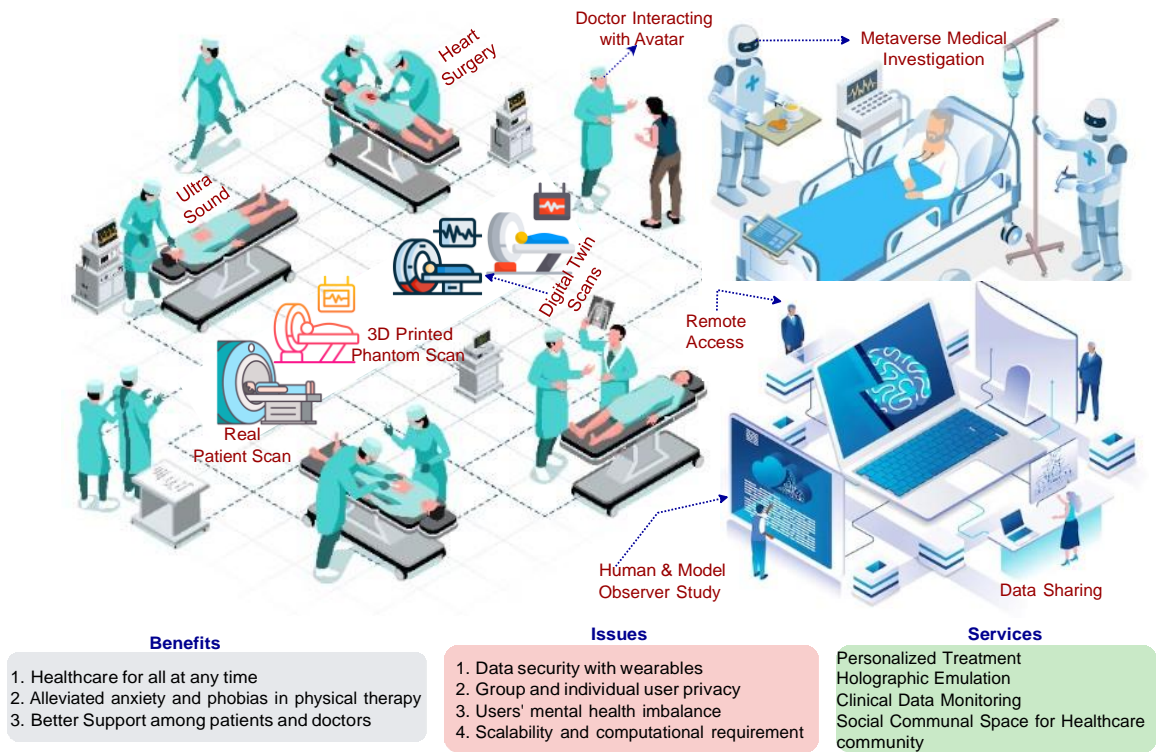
Heart Surgery

Doctor Interacting with Avatar

Metaverse Medical Investigation

Ultra Sound

Digital Twin Scans

3D Printed Phantom Scan

Remote Access

Real Patient Scan

Human & Model Observer Study

Data Sharing

Benefits

1. Healthcare for all at any time
2. Alleviated anxiety and phobias in physical therapy
3. Better Support among patients and doctors

Issues

1. Data security with wearables
2. Group and individual user privacy
3. Users' mental health imbalance
4. Scalability and computational requirement

Services

Personalized Treatment
Holographic Emulation
Clinical Data Monitoring
Social Communal Space for Healthcare community